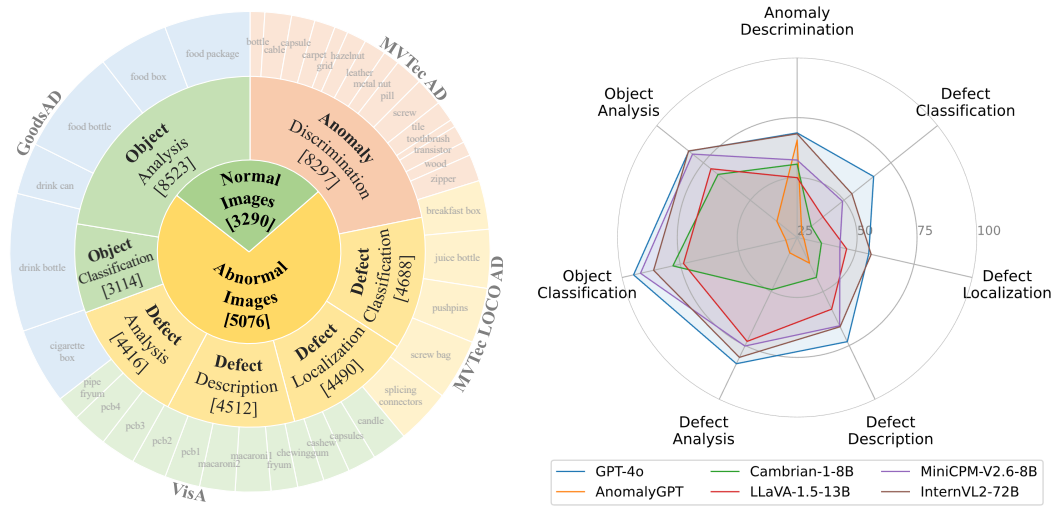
Normal Images [3290]

Abnormal Images [5076]

Object Analysis [8523]

Anomaly Discrimination [8297]

Object Classification [3114]

Defect Classification [4688]

Defect Analysis [4416]

Defect Description [4512]

Defect Localization [4490]

MVTec AD

bottle
cable
capsule
carpet
grid
hazelnut
leather
metal nut
pill
screw
tile
toothbrush
transistor
wood
zipper

MVTec LOCO AD

breakfast box
juice bottle
pushpins
screw bag
splicing connectors

VisA

candle
capsules
cashew
chewinggum
fryum
macaroni1
macaroni2
pcb1
pcb2
pcb3
pcb4
pipe fryum

GoodsAD

cigarette box
drink bottle
drink can
food bottle
food box
food package

Anomaly Descrimination

Defect Classification

Defect Localization

Defect Description

Defect Analysis

Object Classification

Object Analysis

25
50
75
100

GPT-4o
AnomalyGPT
Cambrian-1-8B
LLaVA-1.5-13B
MiniCPM-V2.6-8B
InternVL2-72B